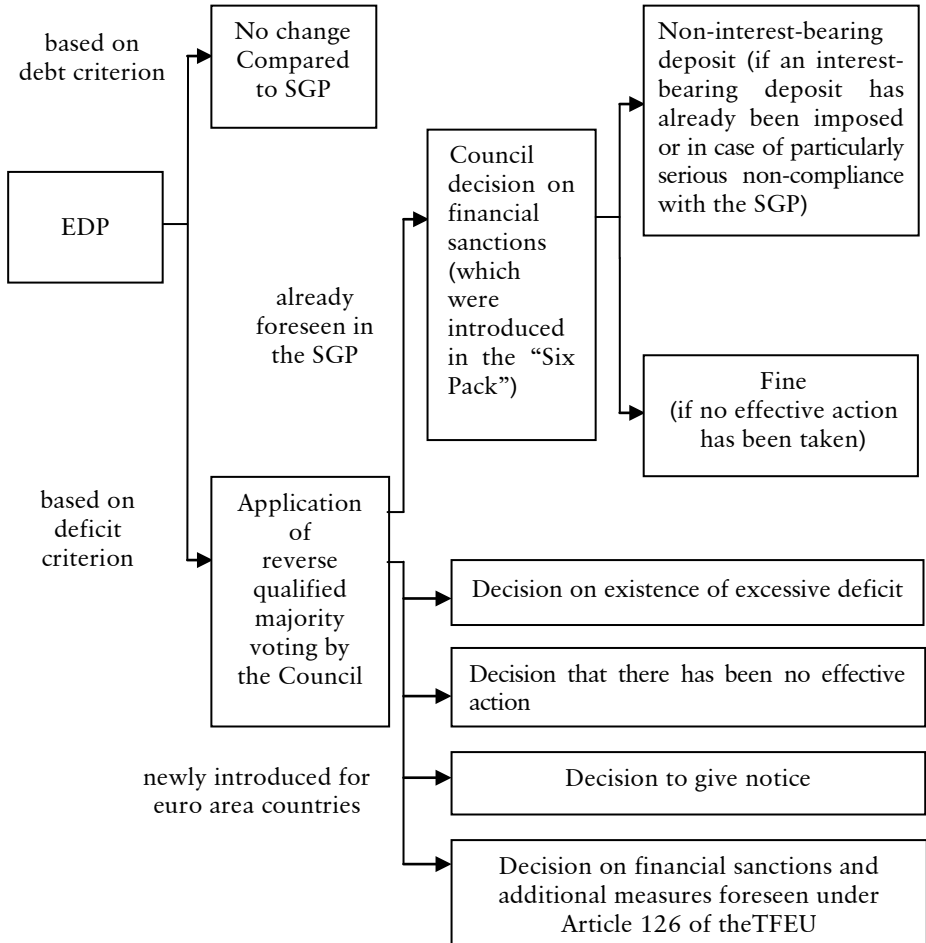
EDP

based on debt criterion

No change Compared to SGP

based on deficit criterion

Application of reverse qualified majority voting by the Council

already foreseen in the SGP

Council decision on financial sanctions (which were introduced in the "Six Pack")

Non-interest-bearing deposit (if an interest-bearing deposit has already been imposed or in case of particularly serious non-compliance with the SGP)

Fine (if no effective action has been taken)

newly introduced for euro area countries

Decision on existence of excessive deficit

Decision that there has been no effective action

Decision to give notice

Decision on financial sanctions and additional measures foreseen under Article 126 of theTFEU